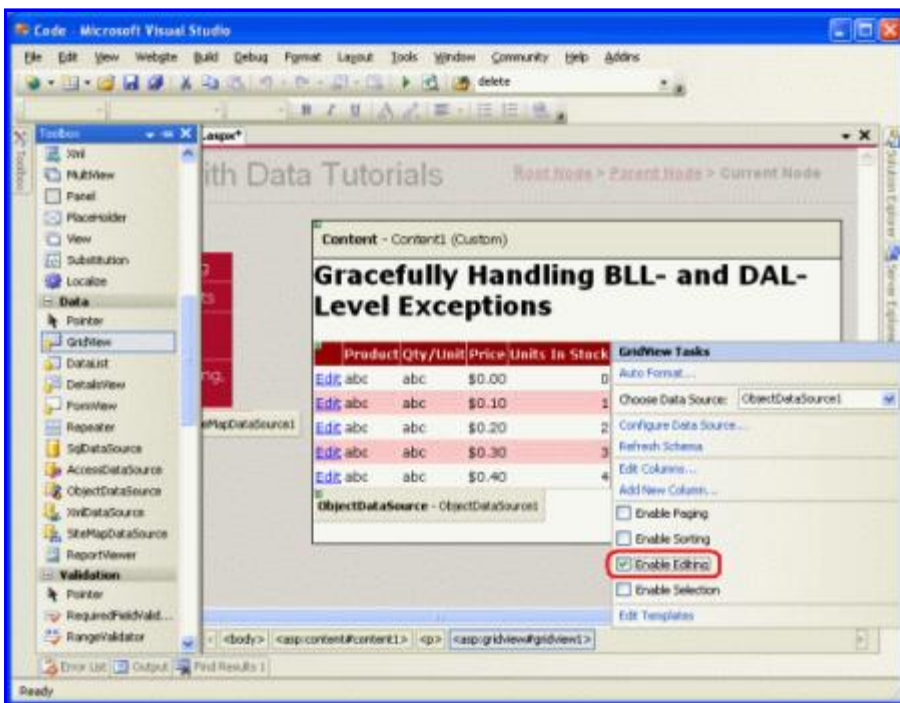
Code - Microsoft Visual Studio

File Edit View Website Build Debug Format Layout Tools Window Community Help Addins

delete

Toolbox

.aspx*

Xml
MultiView
Panel
PlaceHolder
View
Substitution
Localize
Data
Pointer
GridView
DataList
DetailsView
FormView
Repeater
SqlDataSource
AccessDataSource
ObjectDataSource
XmlDataSource
SiteMapDataSource
ReportViewer
Validation
Pointer
RequiredFieldVald...
RangeValidator

ith Data Tutorials

Root Node > Parent Node > Current Node

Content - Content1 (Custom)

Gracefully Handling BLL- and DAL-Level Exceptions

| | Product | Qty/Unit | Price | Units In Stock |
|---|---|---|---|---|
| Edit | abc | abc | $0.00 | 0 |
| Edit | abc | abc | $0.10 | 1 |
| Edit | abc | abc | $0.20 | 2 |
| Edit | abc | abc | $0.30 | 3 |
| Edit | abc | abc | $0.40 | 4 |

ObjectDataSource - ObjectDataSource1

SiteMapDataSource1

GridView Tasks
Auto Format...
Choose Data Source: ObjectDataSource1
Configure Data Source...
Refresh Schema
Edit Columns...
Add New Column...
Enable Paging
Enable Sorting
Enable Editing
Enable Selection
Edit Templates

<body> <asp:content#content1> <p> <asp:gridview#gridview1>

Error List Output Find Results 1

Solution Explorer Server Explorer

Ready